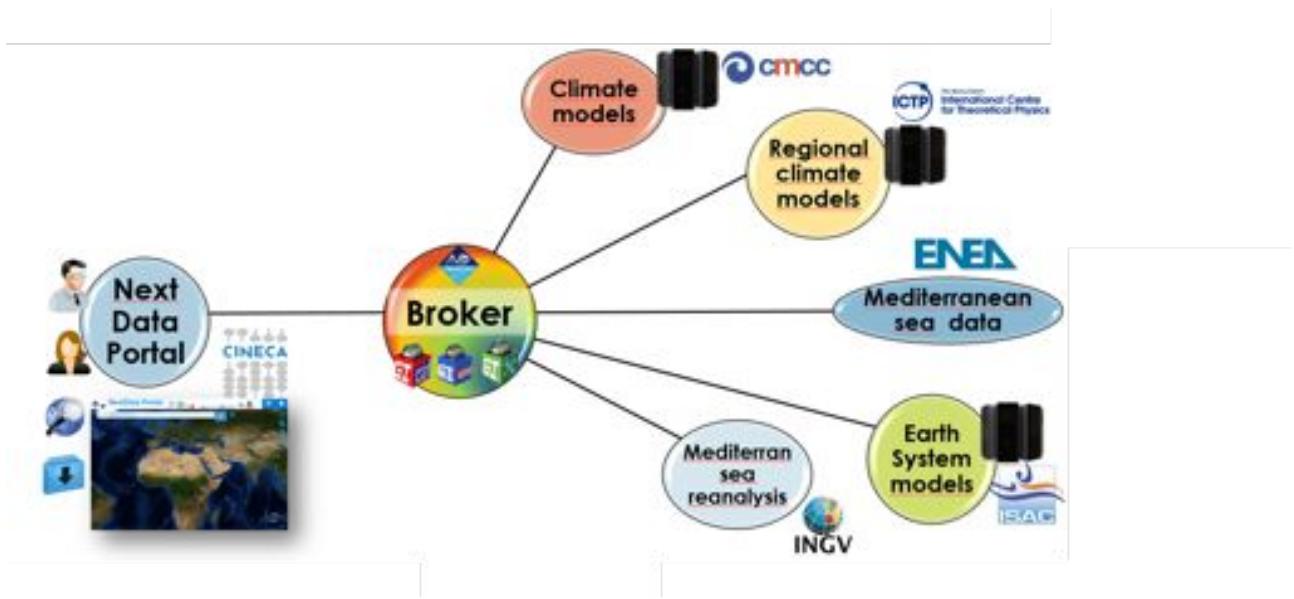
Climate models

cmcc

ICTP International Centre for Theoretical Physics

Regional climate models

ENEA

Mediterranean sea data

Next Data Portal

CINECA

Broker

Earth System models

ISAC

Mediterran sea reanalysis

INGV